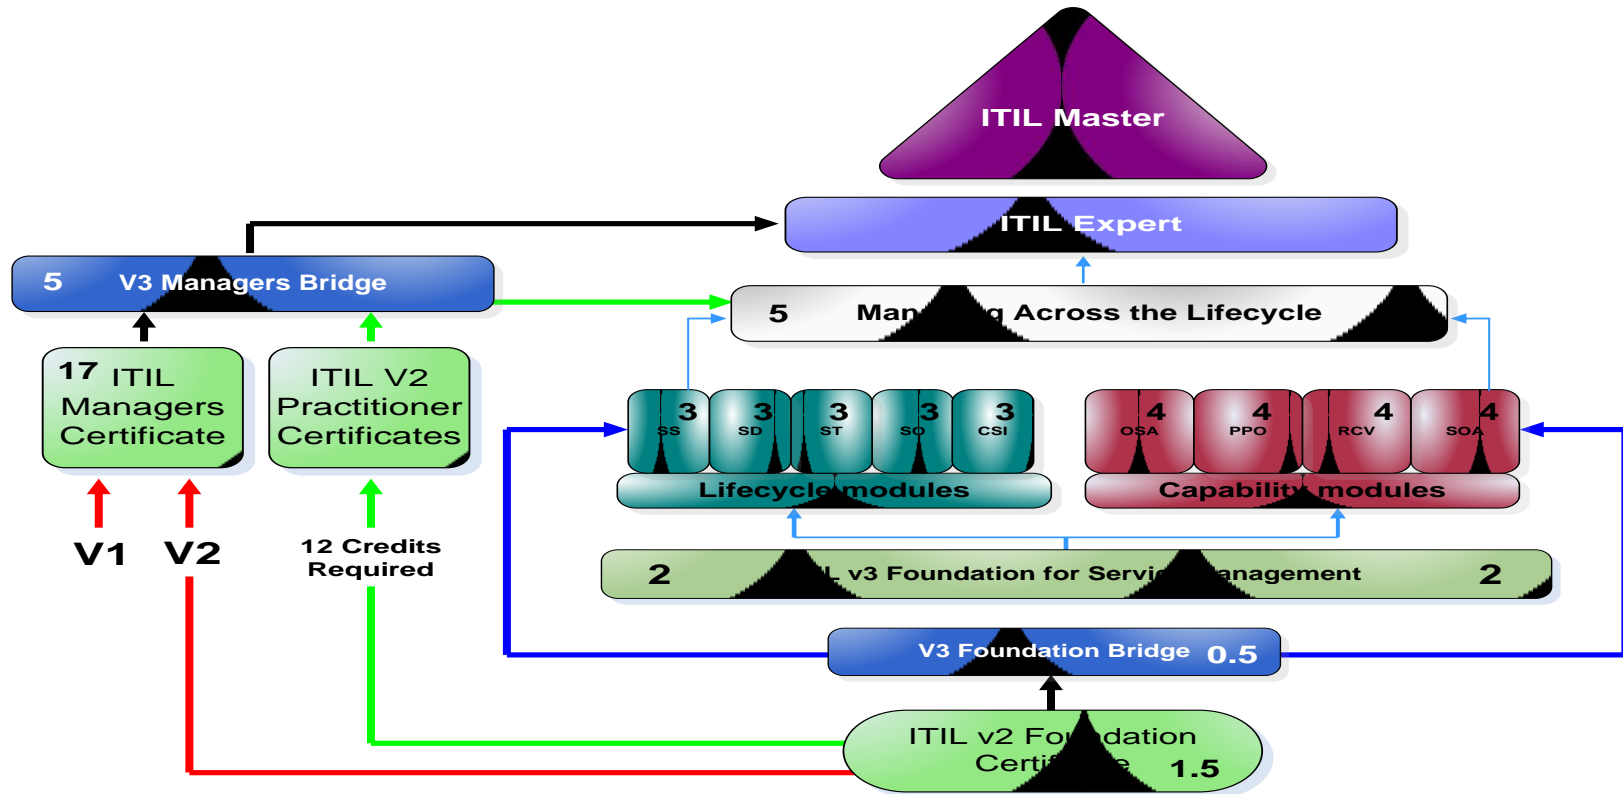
ITIL Master

ITIL Expert

5 V3 Managers Bridge

5 Man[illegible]g Across the Lifecycle

17 ITIL Managers Certificate

ITIL V2 Practitioner Certificates

3 SS

3 SD

3 ST

3 SO

3 CSI

Lifecycle modules

4 OSA

4 PPO

4 RCV

4 SOA

Capability modules

V1 V2

12 Credits Required

2 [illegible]L v3 Foundation for Servi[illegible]anagement 2

V3 Foundation Bridge 0.5

ITIL v2 Fo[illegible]dation Certi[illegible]e 1.5